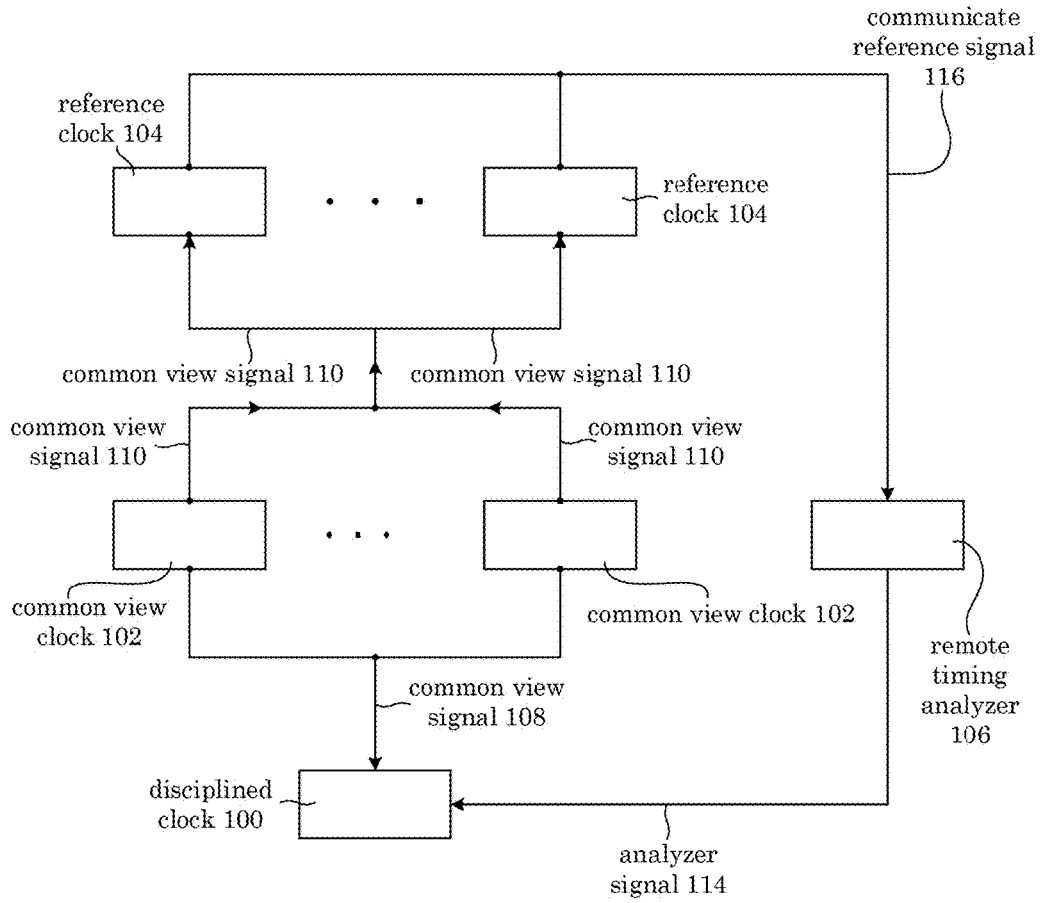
communicate reference signal 116

reference clock 104

. . .

reference clock 104

common view signal 110

common view signal 110

common view signal 110

common view signal 110

. . .

common view clock 102

common view clock 102

remote timing analyzer 106

common view signal 108

disciplined clock 100

analyzer signal 114